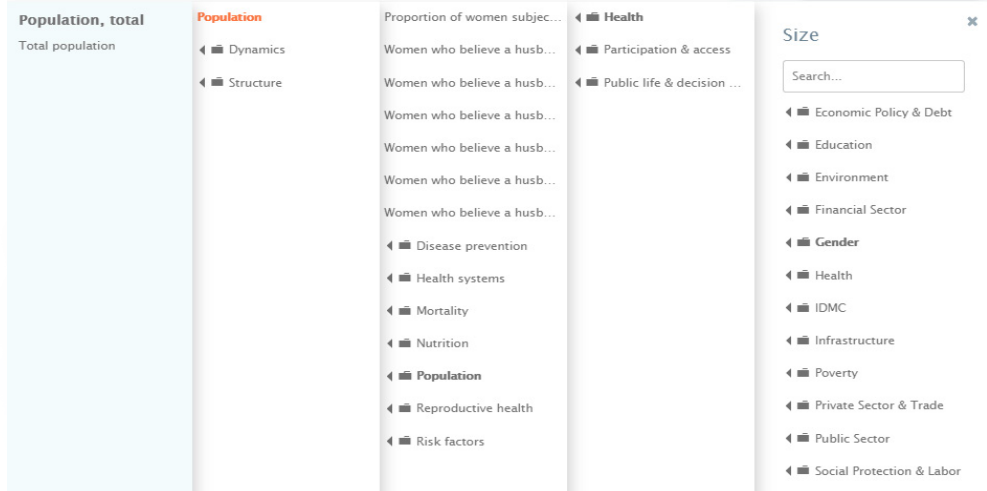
Population, total
Total population

Population
Dynamics
Structure

Proportion of women subjec...
Women who believe a husb...
Women who believe a husb...
Women who believe a husb...
Women who believe a husb...
Women who believe a husb...
Women who believe a husb...
Disease prevention
Health systems
Mortality
Nutrition
Population
Reproductive health
Risk factors

Health
Participation & access
Public life & decision ...

Size
×
Search...
Economic Policy & Debt
Education
Environment
Financial Sector
Gender
Health
IDMC
Infrastructure
Poverty
Private Sector & Trade
Public Sector
Social Protection & Labor